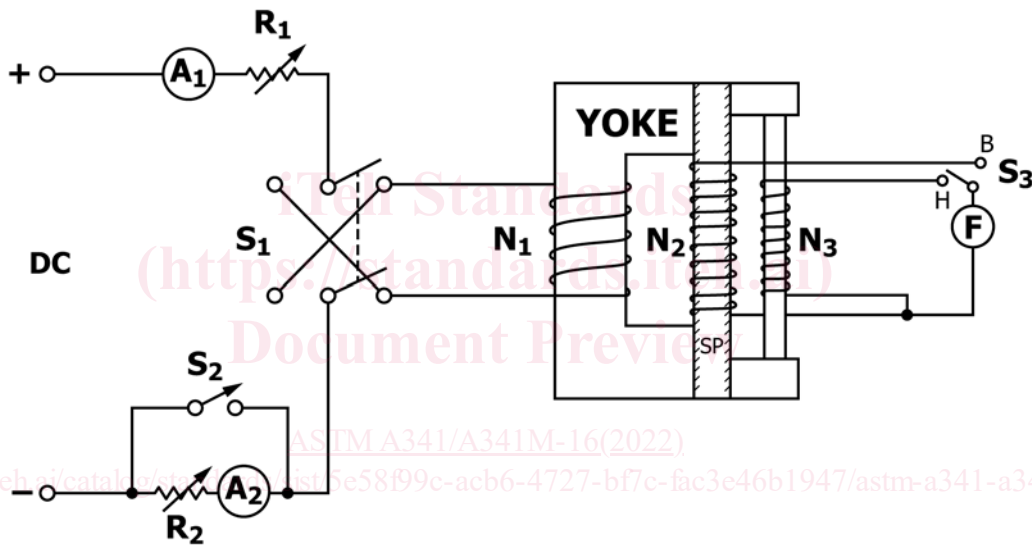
+
$A_1$
$R_1$
YOKE
B
$S_3$
H
F
$S_1$
$N_1$
$N_2$
$N_3$
DC
SP
$S_2$
−
$A_2$
$R_2$

iTeh Standards
(https://standards.iteh.ai)
Document Preview

ASTM A341/A341M-16(2022)
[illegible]eh.ai/catalog/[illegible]/sist/5e58f99c-acb6-4727-bf7c-fac3e46b1947/astm-a341-a3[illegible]